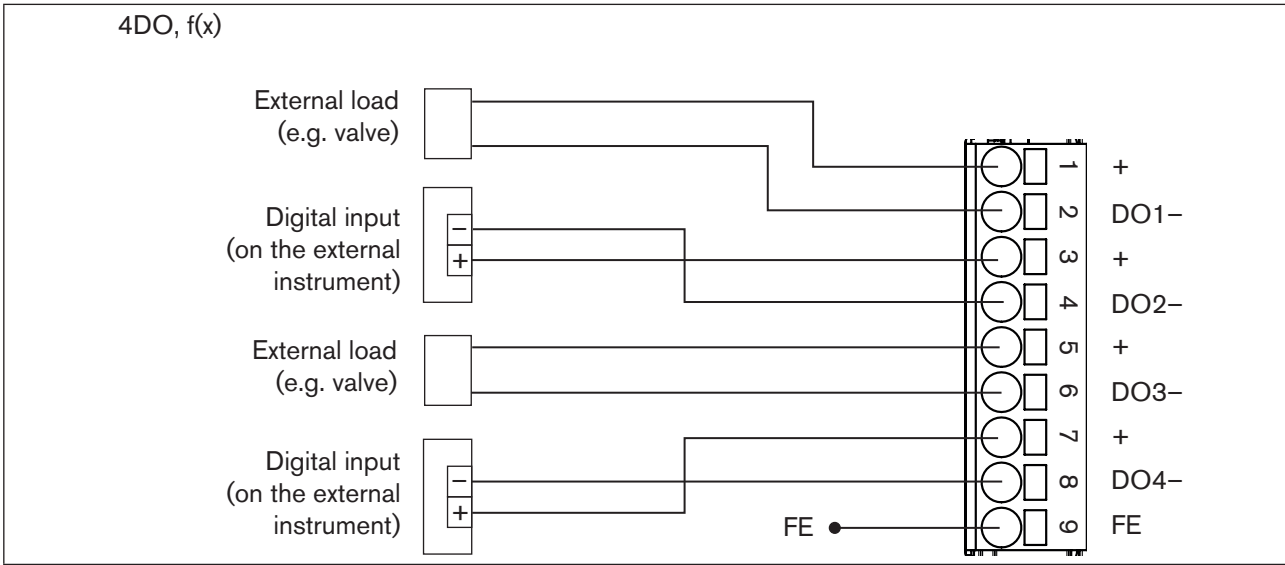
4DO, f(x)

External load
(e.g. valve)

Digital input
(on the external
instrument)

–
+

External load
(e.g. valve)

Digital input
(on the external
instrument)

–
+

FE

1 +
2 DO1–
3 +
4 DO2–
5 +
6 DO3–
7 +
8 DO4–
9 FE